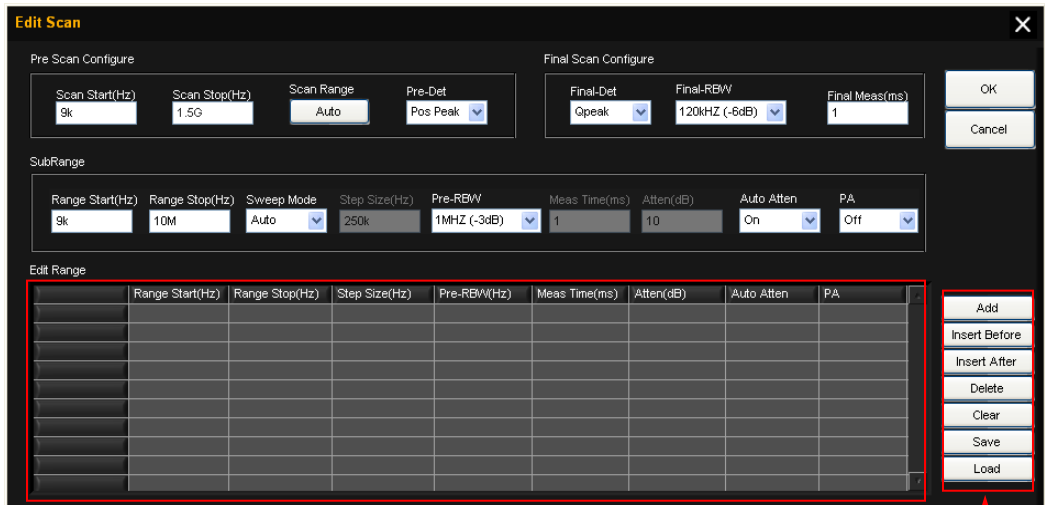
Edit Scan

Pre Scan Configure

Scan Start(Hz) 9k
Scan Stop(Hz) 1.5G
Scan Range Auto
Pre-Det Pos Peak

Final Scan Configure

Final-Det Qpeak
Final-RBW 120kHZ (-6dB)
Final Meas(ms) 1

OK
Cancel

SubRange

Range Start(Hz) 9k
Range Stop(Hz) 10M
Sweep Mode Auto
Step Size(Hz) 250k
Pre-RBW 1MHZ (-3dB)
Meas Time(ms) 1
Atten(dB) 10
Auto Atten On
PA Off

Edit Range

| | Range Start(Hz) | Range Stop(Hz) | Step Size(Hz) | Pre-RBW(Hz) | Meas Time(ms) | Atten(dB) | Auto Atten | PA |
|---|---|---|---|---|---|---|---|---|
| | | | | | | | | |

Add
Insert Before
Insert After
Delete
Clear
Save
Load